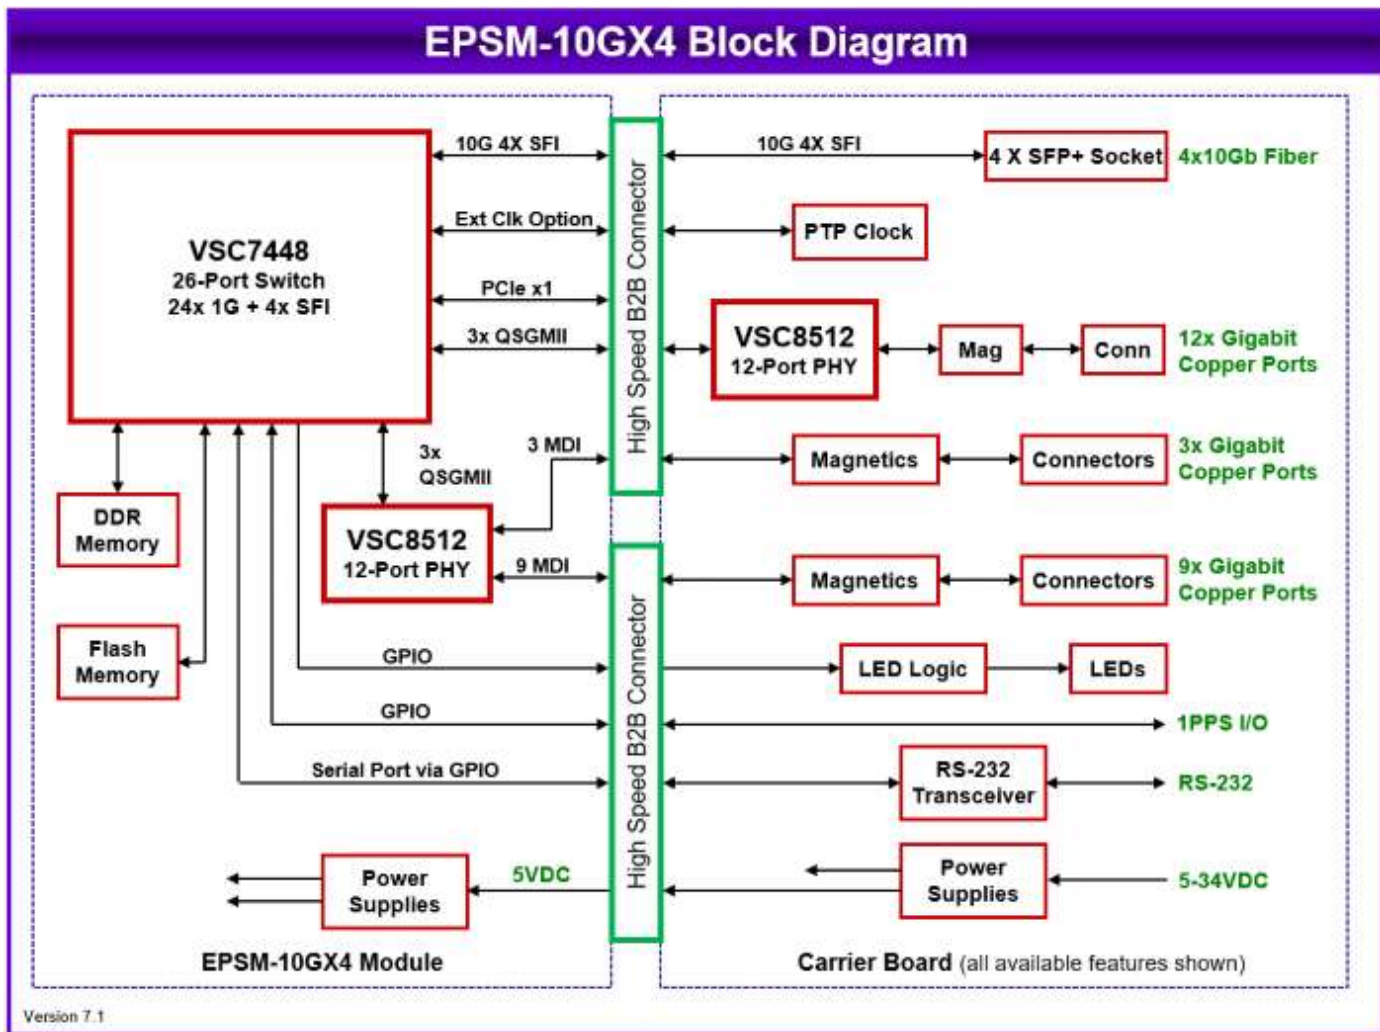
EPSM-10GX4 Block Diagram

VSC7448
26-Port Switch
24x 1G + 4x SFI

10G 4X SFI
Ext Clk Option
PCIe x1
3x QSGMII

DDR Memory

Flash Memory

3x QSGMII

3 MDI

VSC8512
12-Port PHY

9 MDI

GPIO
GPIO
Serial Port via GPIO

Power Supplies

5VDC

EPSM-10GX4 Module

High Speed B2B Connector

High Speed B2B Connector

10G 4X SFI
4 X SFP+ Socket
4x10Gb Fiber

PTP Clock

VSC8512
12-Port PHY
Mag
Conn
12x Gigabit Copper Ports

Magnetics
Connectors
3x Gigabit Copper Ports

Magnetics
Connectors
9x Gigabit Copper Ports

LED Logic
LEDs

1PPS I/O

RS-232 Transceiver
RS-232

Power Supplies
5-34VDC

Carrier Board (all available features shown)

Version 7.1